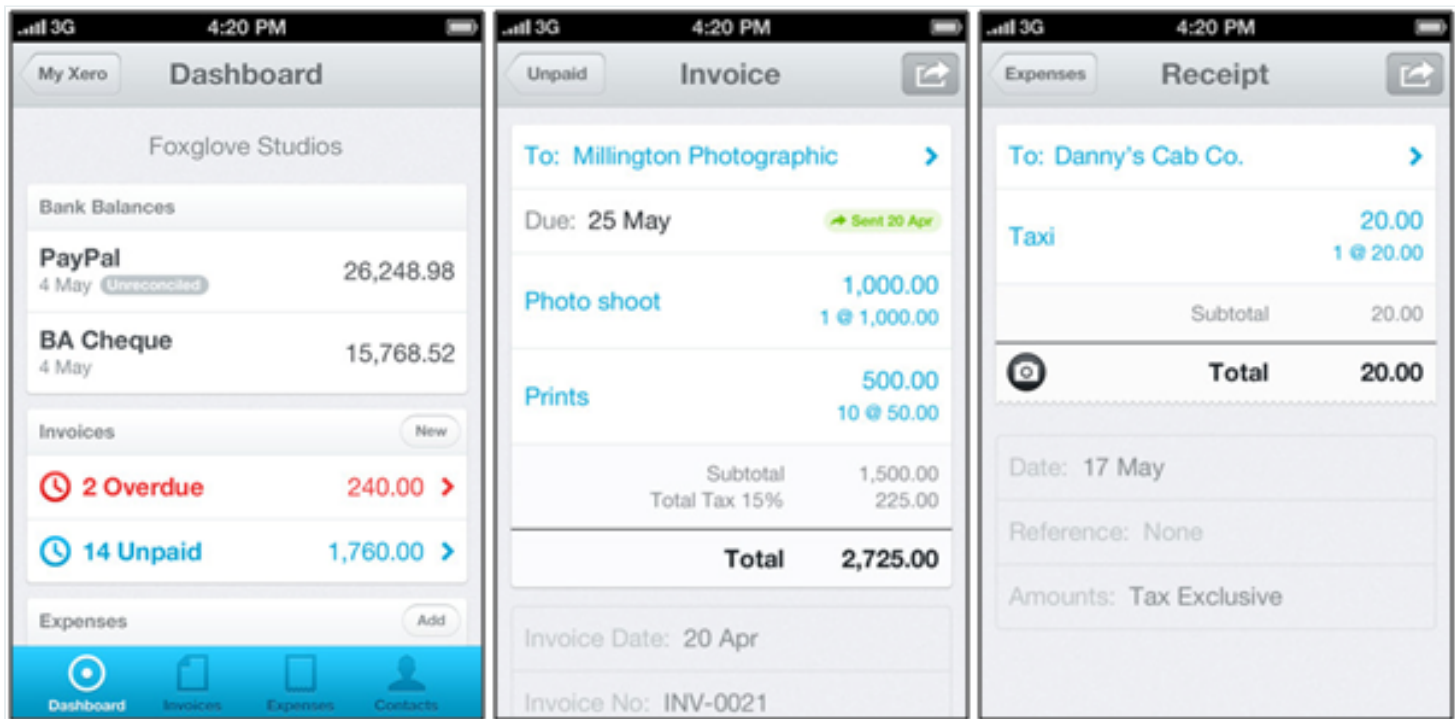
3G 4:20 PM

My Xero

Dashboard

Foxglove Studios

Bank Balances

PayPal
4 May Unreconciled
26,248.98

BA Cheque
4 May
15,768.52

Invoices New

2 Overdue 240.00

14 Unpaid 1,760.00

Expenses Add

Dashboard Invoices Expenses Contacts

3G 4:20 PM

Unpaid

Invoice

To: Millington Photographic

Due: 25 May Sent 20 Apr

Photo shoot 1,000.00
1 @ 1,000.00

Prints 500.00
10 @ 50.00

Subtotal 1,500.00
Total Tax 15% 225.00

Total 2,725.00

Invoice Date: 20 Apr

Invoice No: INV-0021

3G 4:20 PM

Expenses

Receipt

To: Danny's Cab Co.

Taxi 20.00
1 @ 20.00

Subtotal 20.00

Total 20.00

Date: 17 May

Reference: None

Amounts: Tax Exclusive